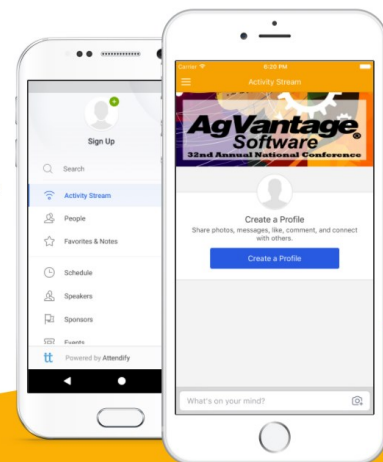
Sign Up

Search

Activity Stream

People

Favorites & Notes

Schedule

Speakers

Sponsors

Events

tt Powered by Attendify

Carrier

6:20 PM

Activity Stream

AgVantage Software

32nd Annual National Conference

Create a Profile

Share photos, messages, like, comment, and connect with others.

Create a Profile

What's on your mind?